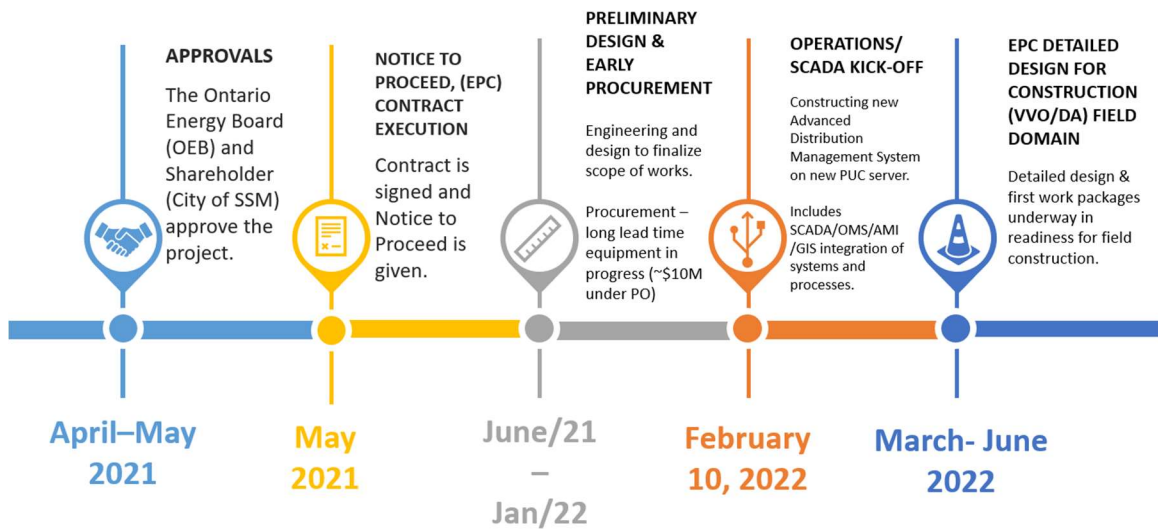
APPROVALS

The Ontario Energy Board (OEB) and Shareholder (City of SSM) approve the project.

April–May 2021

NOTICE TO PROCEED, (EPC) CONTRACT EXECUTION

Contract is signed and Notice to Proceed is given.

May 2021

PRELIMINARY DESIGN & EARLY PROCUREMENT

Engineering and design to finalize scope of works.

Procurement – long lead time equipment in progress (~$10M under PO)

June/21 – Jan/22

OPERATIONS/ SCADA KICK-OFF

Constructing new Advanced Distribution Management System on new PUC server.

Includes SCADA/OMS/AMI /GIS integration of systems and processes.

February 10, 2022

EPC DETAILED DESIGN FOR CONSTRUCTION (VVO/DA) FIELD DOMAIN

Detailed design & first work packages underway in readiness for field construction.

March- June 2022